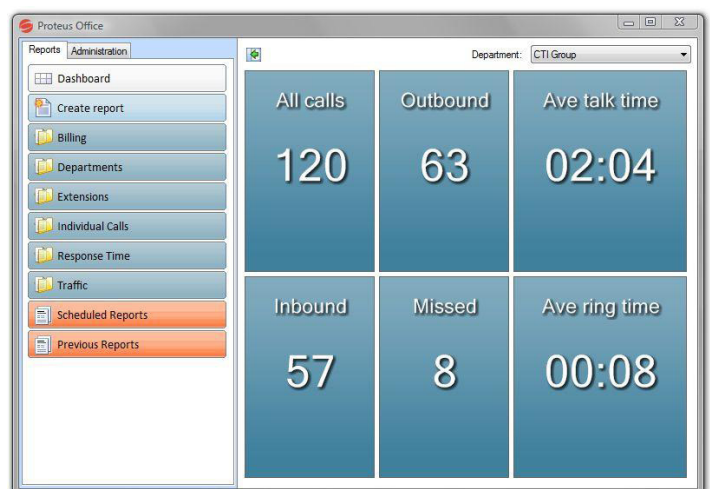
Proteus Office

Reports
Administration

Dashboard
Create report
Billing
Departments
Extensions
Individual Calls
Response Time
Traffic
Scheduled Reports
Previous Reports

Department: CTI Group

All calls
120

Outbound
63

Ave talk time
02:04

Inbound
57

Missed
8

Ave ring time
00:08